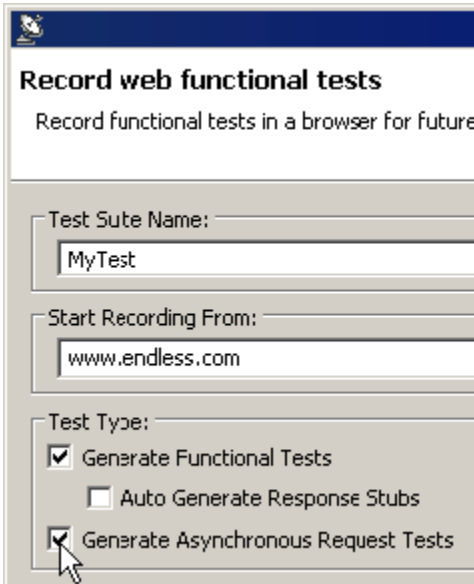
Record web functional tests

Record functional tests in a browser for future

Test Sute Name:

MyTest

Start Recording From:

www.endless.com

Test Type:

Generate Functional Tests

Auto Generate Response Stubs

Generate Asynchronous Request Tests